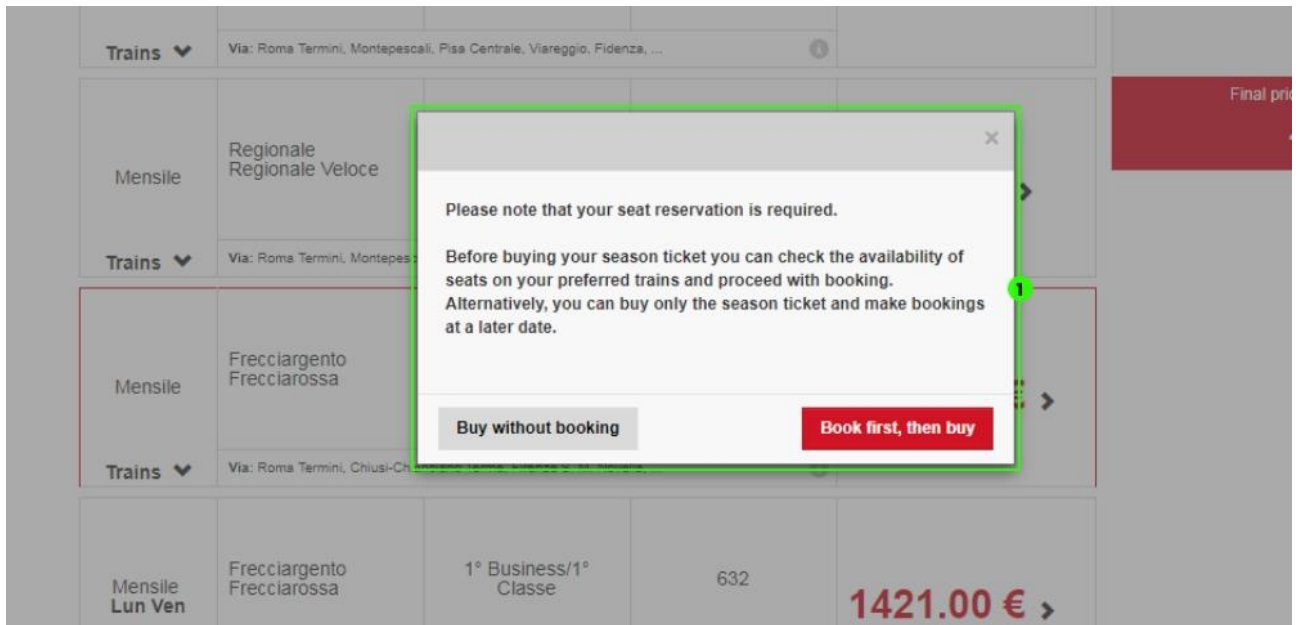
Trains

Via: Roma Termini, Montepescali, Pisa Centrale, Viareggio, Fidenza, ...

Final pric

Mensile

Regionale
Regionale Veloce

Trains

Via: Roma Termini, Montepes

×

Please note that your seat reservation is required.

Before buying your season ticket you can check the availability of seats on your preferred trains and proceed with booking. Alternatively, you can buy only the season ticket and make bookings at a later date.

1

Mensile

Frecciargento
Frecciarossa

Buy without booking

Book first, then buy

Trains

Via: Roma Termini, Chiusi-Ch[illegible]

Mensile
Lun Ven

Frecciargento
Frecciarossa

1° Business/1° Classe

632

1421.00 €